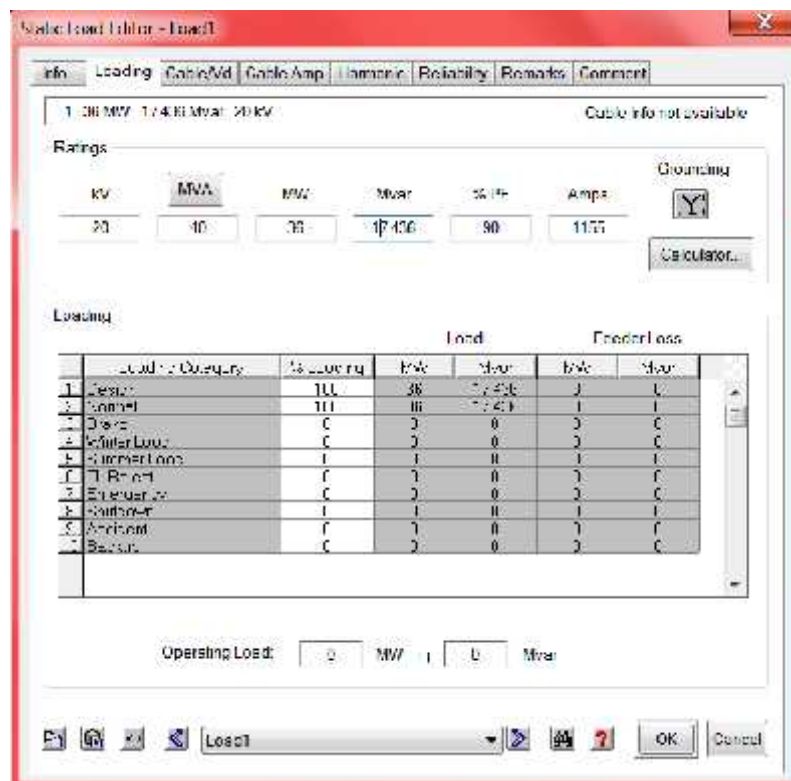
Static Load Editor - Load1

Info | Loading | Cable/Vd | Cable Amp | Harmonic | Reliability | Remarks | Comment

1 36 MW 17.436 Mvar 20 kV

Cable info not available

Ratings

| kV | MVA | MW | Mvar | % PF | Amps |
|---|---|---|---|---|---|
| 20 | 40 | 36 | 17.436 | 90 | 1155 |

Grounding

Calculator...

Loading

Load

Feeder Loss

| | Loading Category | % Loading | MW | Mvar | MW | Mvar |
|---|---|---|---|---|---|---|
| 1 | Design | 100 | 36 | 17.436 | 0 | 0 |
| 2 | Normal | 100 | 36 | 17.436 | 0 | 0 |
| 3 | Brake | 0 | 0 | 0 | 0 | 0 |
| 4 | Winter Load | 0 | 0 | 0 | 0 | 0 |
| 5 | Summer Load | 0 | 0 | 0 | 0 | 0 |
| 6 | FL Reject | 0 | 0 | 0 | 0 | 0 |
| 7 | Emergency | 0 | 0 | 0 | 0 | 0 |
| 8 | Shutdown | 0 | 0 | 0 | 0 | 0 |
| 9 | Accident | 0 | 0 | 0 | 0 | 0 |
| 10 | Backup | 0 | 0 | 0 | 0 | 0 |

Operating Load: 0 MW 0 Mvar

Load1

OK Cancel